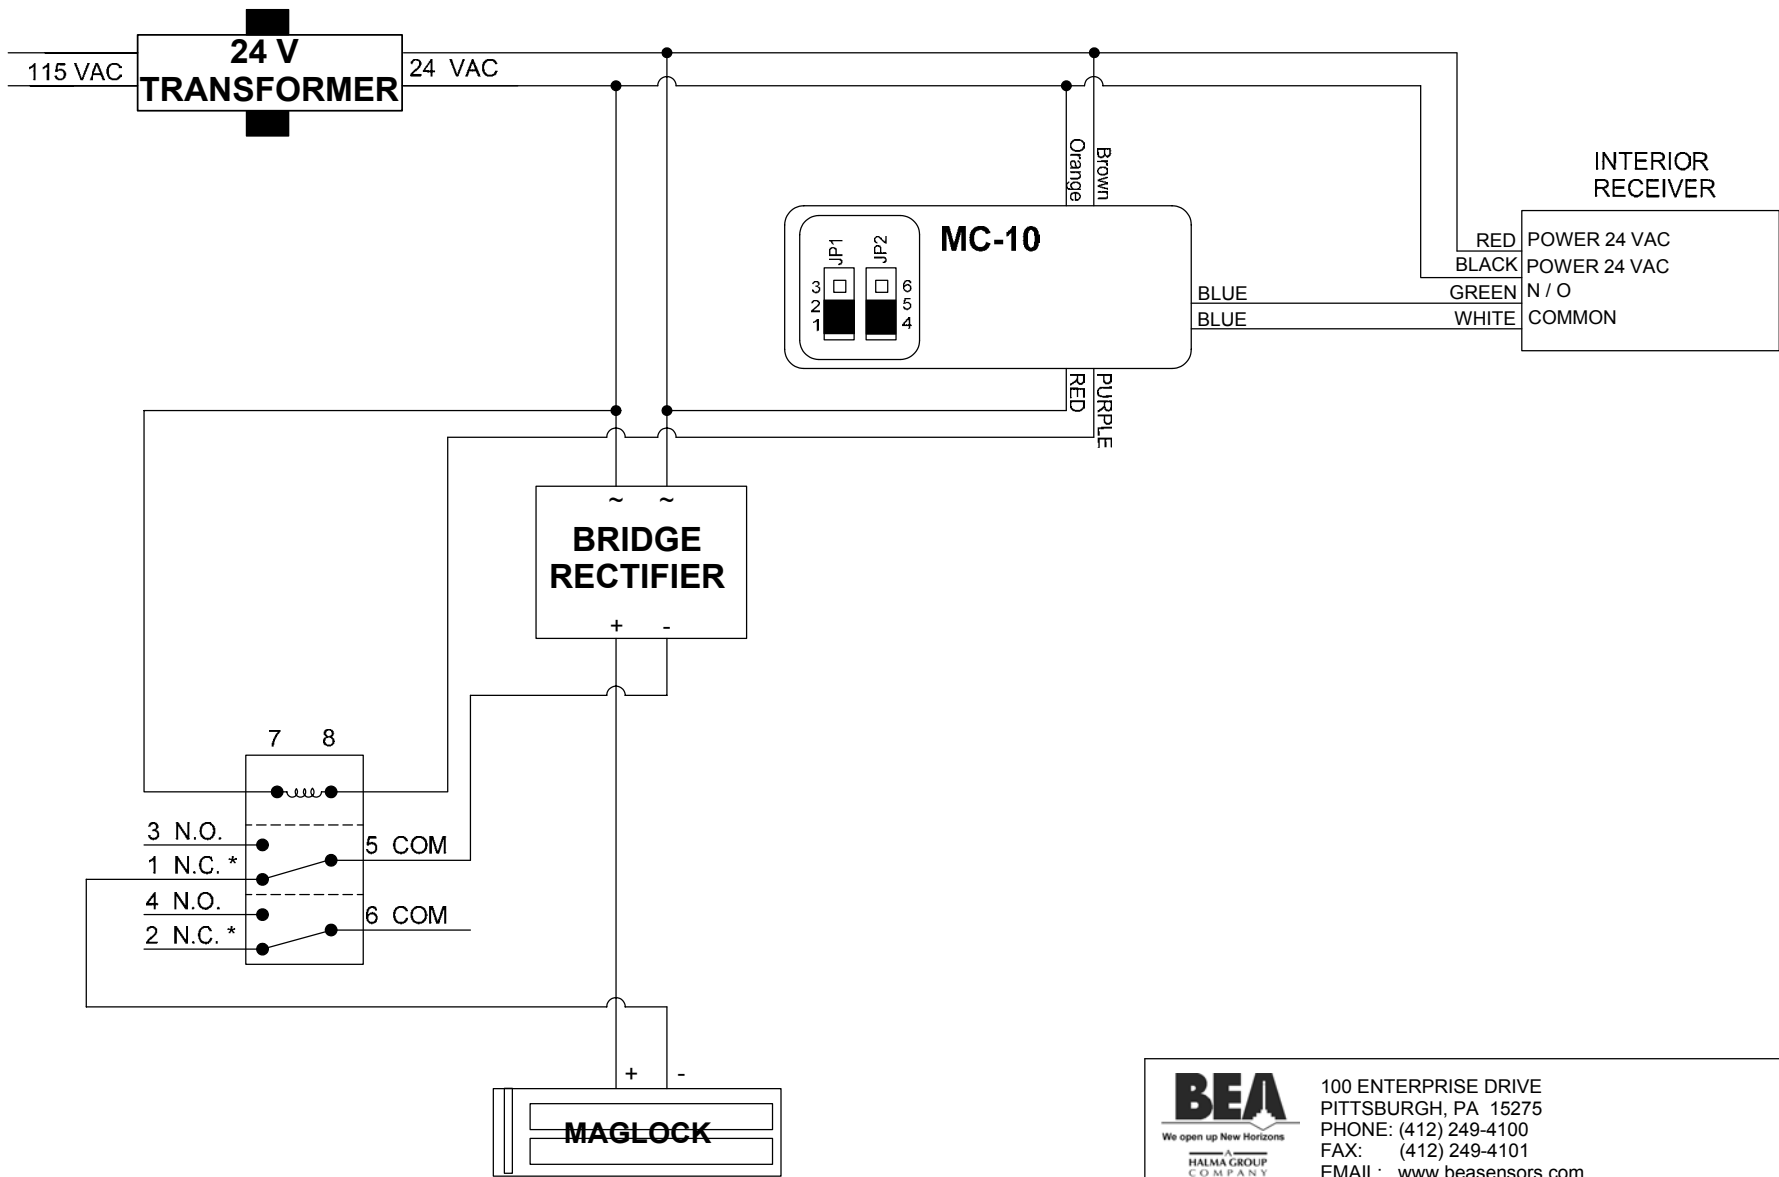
115 VAC
24 V
TRANSFORMER
24 VAC

Orange
Brown

INTERIOR
RECEIVER

MC-10
JP1
JP2
3
2
1
6
5
4

RED
BLACK
GREEN
WHITE
POWER 24 VAC
POWER 24 VAC
N / O
COMMON

BLUE
BLUE

RED
PURPLE

~ ~
BRIDGE
RECTIFIER
+ -

7 8

3 N.O.
1 N.C. *
5 COM
4 N.O.
2 N.C. *
6 COM

+ -
MAGLOCK

BEA
We open up New Horizons
A
HALMA GROUP
COMPANY

100 ENTERPRISE DRIVE
PITTSBURGH, PA 15275
PHONE: (412) 249-4100
FAX: (412) 249-4101
EMAIL: www.beasensors.com